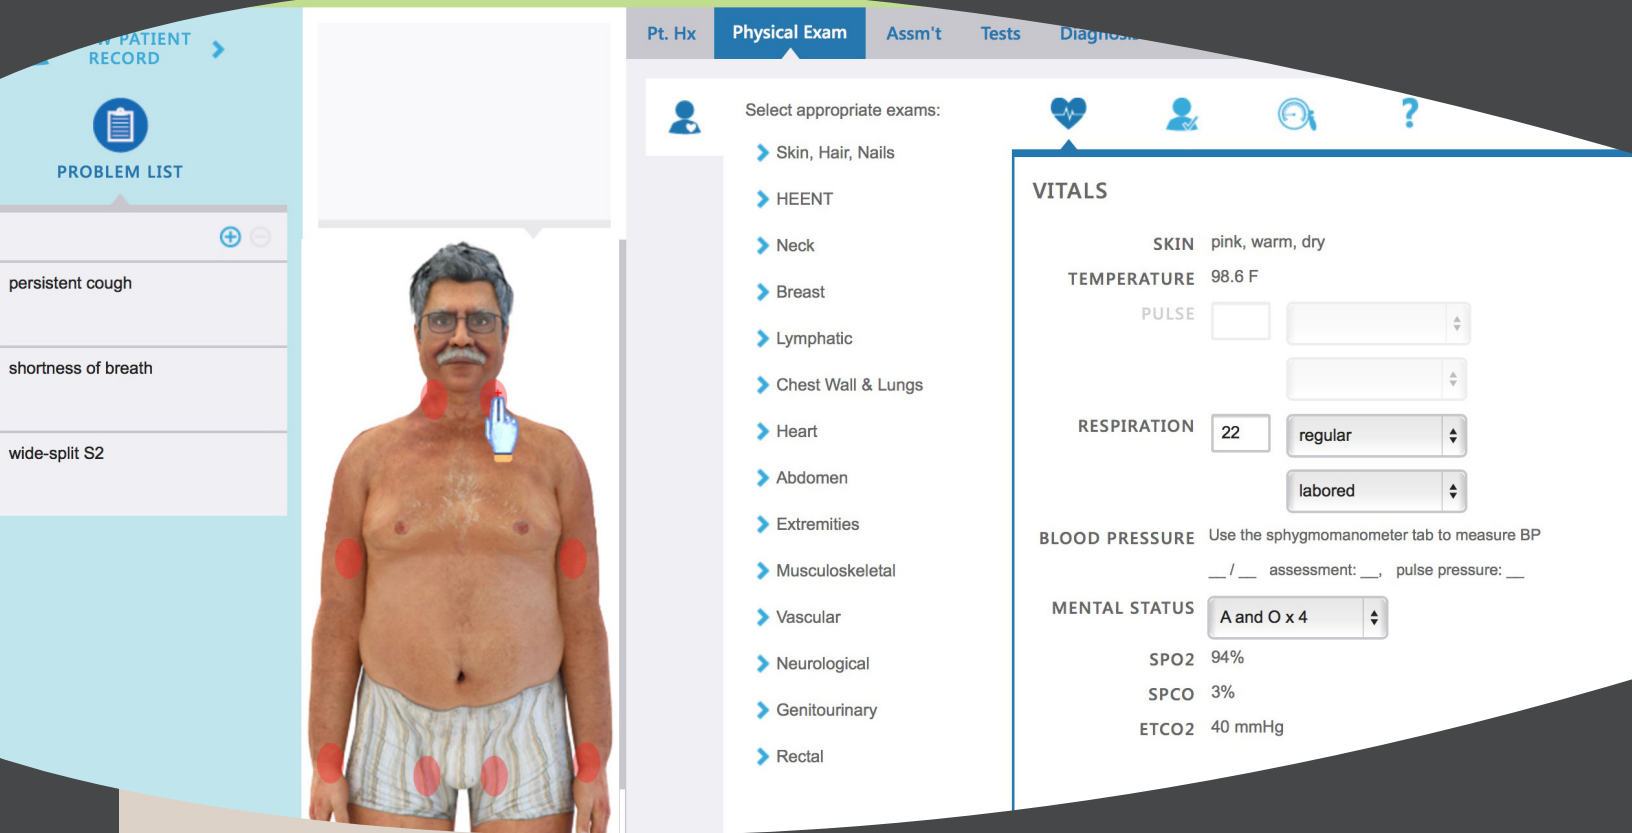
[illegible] PATIENT RECORD

PROBLEM LIST

persistent cough

shortness of breath

wide-split S2

Pt. Hx
Physical Exam
Assm't
Tests
Diagnos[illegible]

Select appropriate exams:

Skin, Hair, Nails
HEENT
Neck
Breast
Lymphatic
Chest Wall & Lungs
Heart
Abdomen
Extremities
Musculoskeletal
Vascular
Neurological
Genitourinary
Rectal

?

VITALS

SKIN pink, warm, dry
TEMPERATURE 98.6 F
PULSE
RESPIRATION 22 regular
labored
BLOOD PRESSURE Use the sphygmomanometer tab to measure BP
__ / __ assessment: __, pulse pressure: __
MENTAL STATUS A and O x 4
SPO2 94%
SPCO 3%
ETCO2 40 mmHg